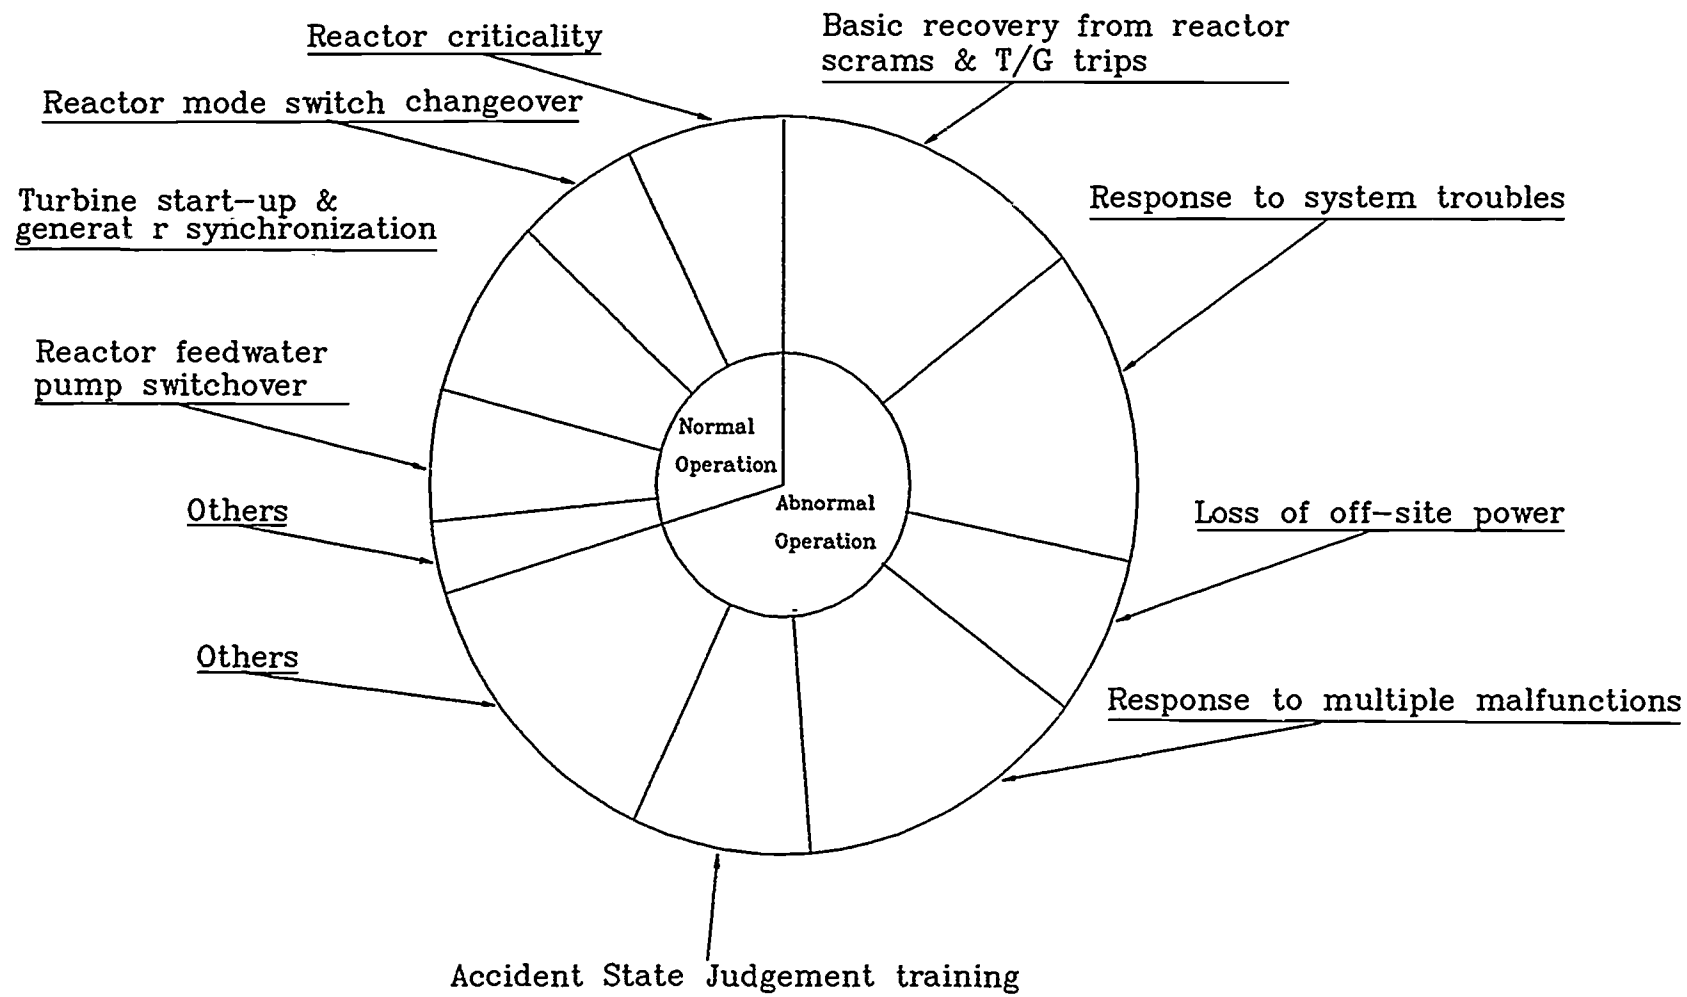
Reactor criticality

Basic recovery from reactor scrams & T/G trips

Reactor mode switch changeover

Turbine start-up & generat r synchronization

Response to system troubles

Reactor feedwater pump switchover

Normal Operation

Abnormal Operation

Others

Loss of off-site power

Others

Response to multiple malfunctions

Accident State Judgement training